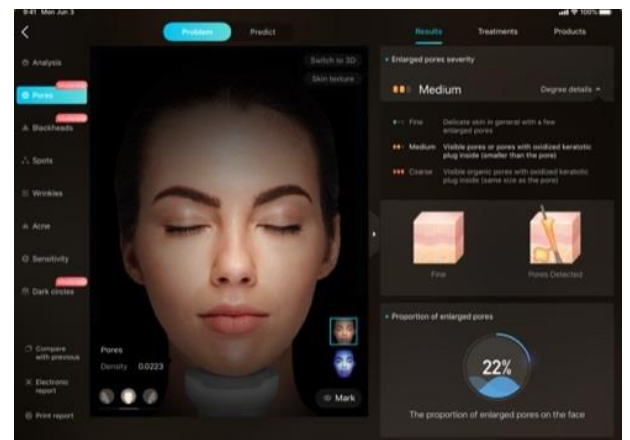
9:41 Mon Jun 3

Problem
Predict

Results
Treatments
Products

Analysis
Pores
Moderate
Blackheads
Moderate
Spots
Wrinkles
Acne
Sensitivity
Dark circles
Moderate

Compare with previous
Electronic report
Print report

Switch to 3D
Skin texture

Pores
Density 0.0223

Mark

Enlarged pores severity
Medium
Degree details

Fine Delicate skin in general with a few enlarged pores
Medium Visible pores or pores with oxidized keratotic plug inside (smaller than the pore)
Coarse Visible organic pores with oxidized keratotic plug inside (same size as the pore)

Fine
Pores Detected

Proportion of enlarged pores
22%
The proportion of enlarged pores on the face